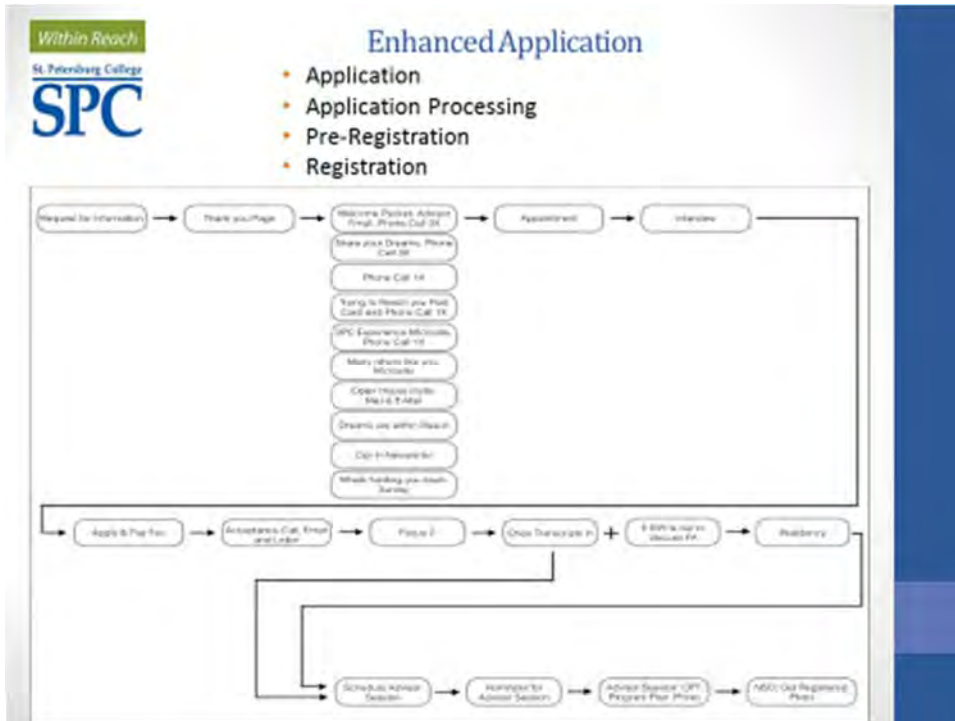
Within Reach

St. Petersburg College

SPC

Enhanced Application

• Application
• Application Processing
• Pre-Registration
• Registration

Request for Information

Thank you Page

Welcome Packet, Advisor Email, Phone Call 3X

Appointment

Interview

Share your Dreams, Phone Call 3X

Phone Call 1X

Trying to Reach you Post Card and Phone Call 1X

SPC Experience Microsite, Phone Call 1X

Many others like you Microsite

Open House Invite Mail & E-Mail

Dreams are within Reach

Opt-in Newsletter

What's holding you back Survey

Apply & Pay Fee

Acceptance Call, Email and Letter

Focus 2

Once Transcripts In

+

E-Mail & mail to Discuss FA

Residency

Schedule Advisor Session

Reminder for Advisor Session

Advisor Session OPT Program Plan (Prep)

NSO Get Registered Plans